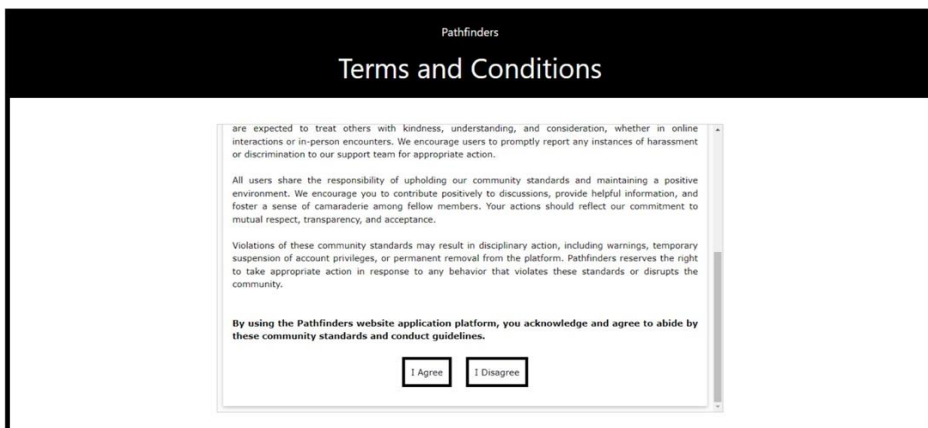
Pathfinders

Terms and Conditions

are expected to treat others with kindness, understanding, and consideration, whether in online interactions or in-person encounters. We encourage users to promptly report any instances of harassment or discrimination to our support team for appropriate action.

All users share the responsibility of upholding our community standards and maintaining a positive environment. We encourage you to contribute positively to discussions, provide helpful information, and foster a sense of camaraderie among fellow members. Your actions should reflect our commitment to mutual respect, transparency, and acceptance.

Violations of these community standards may result in disciplinary action, including warnings, temporary suspension of account privileges, or permanent removal from the platform. Pathfinders reserves the right to take appropriate action in response to any behavior that violates these standards or disrupts the community.

By using the Pathfinders website application platform, you acknowledge and agree to abide by these community standards and conduct guidelines.

I Agree

I Disagree